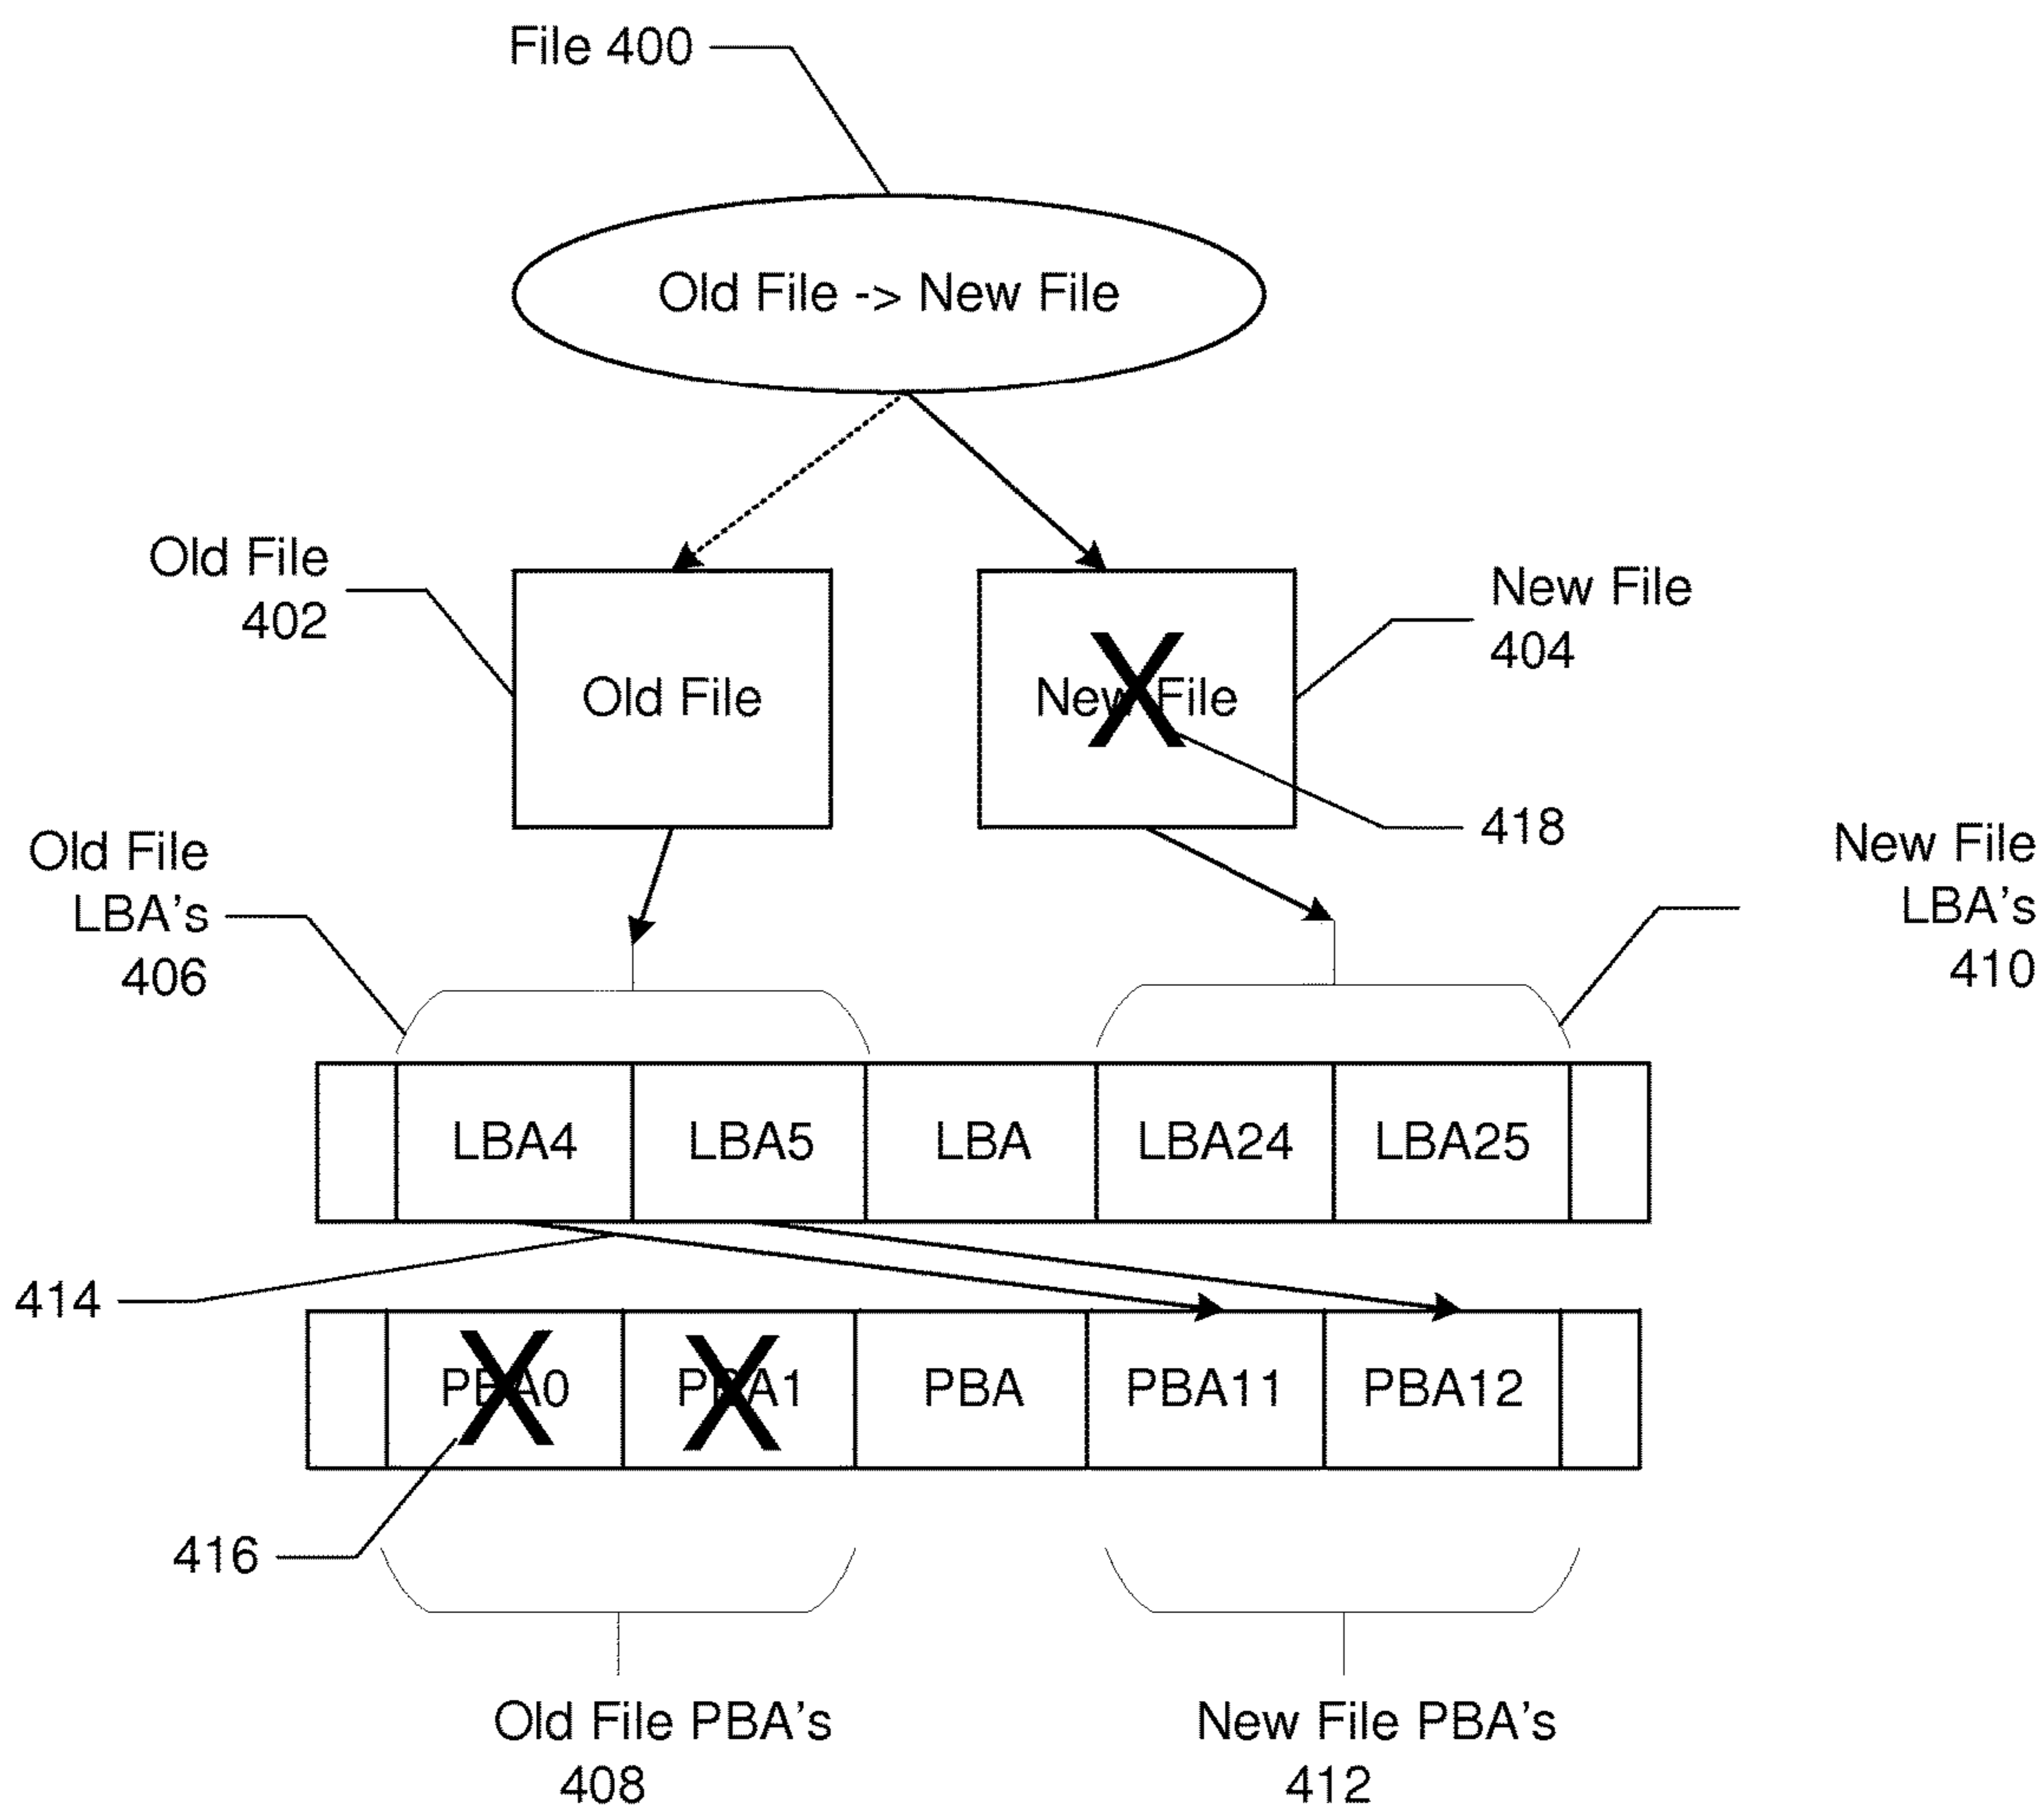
File 400

Old File -> New File

Old File 402

Old File

New File

New File 404

418

Old File LBA's 406

New File LBA's 410

| | LBA4 | LBA5 | LBA | LBA24 | LBA25 | |
|---|---|---|---|---|---|---|

414

| | PBA0 | PBA1 | PBA | PBA11 | PBA12 | |
|---|---|---|---|---|---|---|

416

Old File PBA's 408

New File PBA's 412